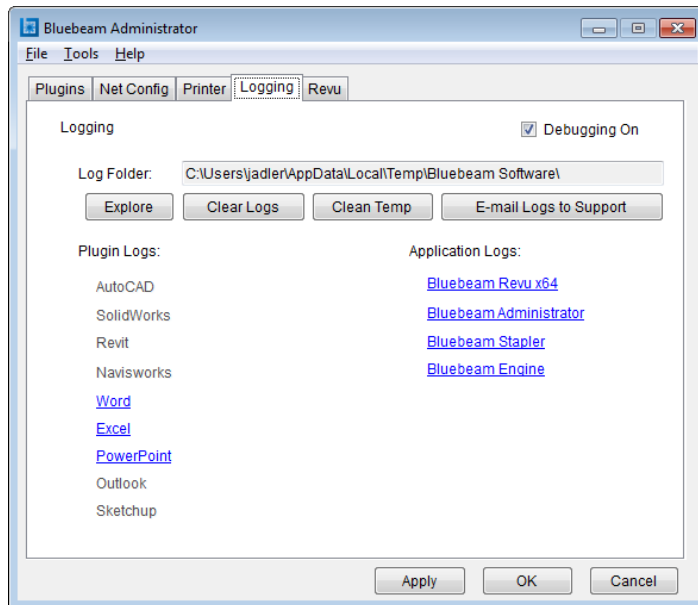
Bluebeam Administrator

File Tools Help

Plugins | Net Config | Printer | Logging | Revu

Logging

Debugging On

Log Folder: C:\Users\jadler\AppData\Local\Temp\Bluebeam Software\

Explore | Clear Logs | Clean Temp | E-mail Logs to Support

Plugin Logs:

AutoCAD
SolidWorks
Revit
Navisworks
Word
Excel
PowerPoint
Outlook
Sketchup

Application Logs:

Bluebeam Revu x64
Bluebeam Administrator
Bluebeam Stapler
Bluebeam Engine

Apply | OK | Cancel